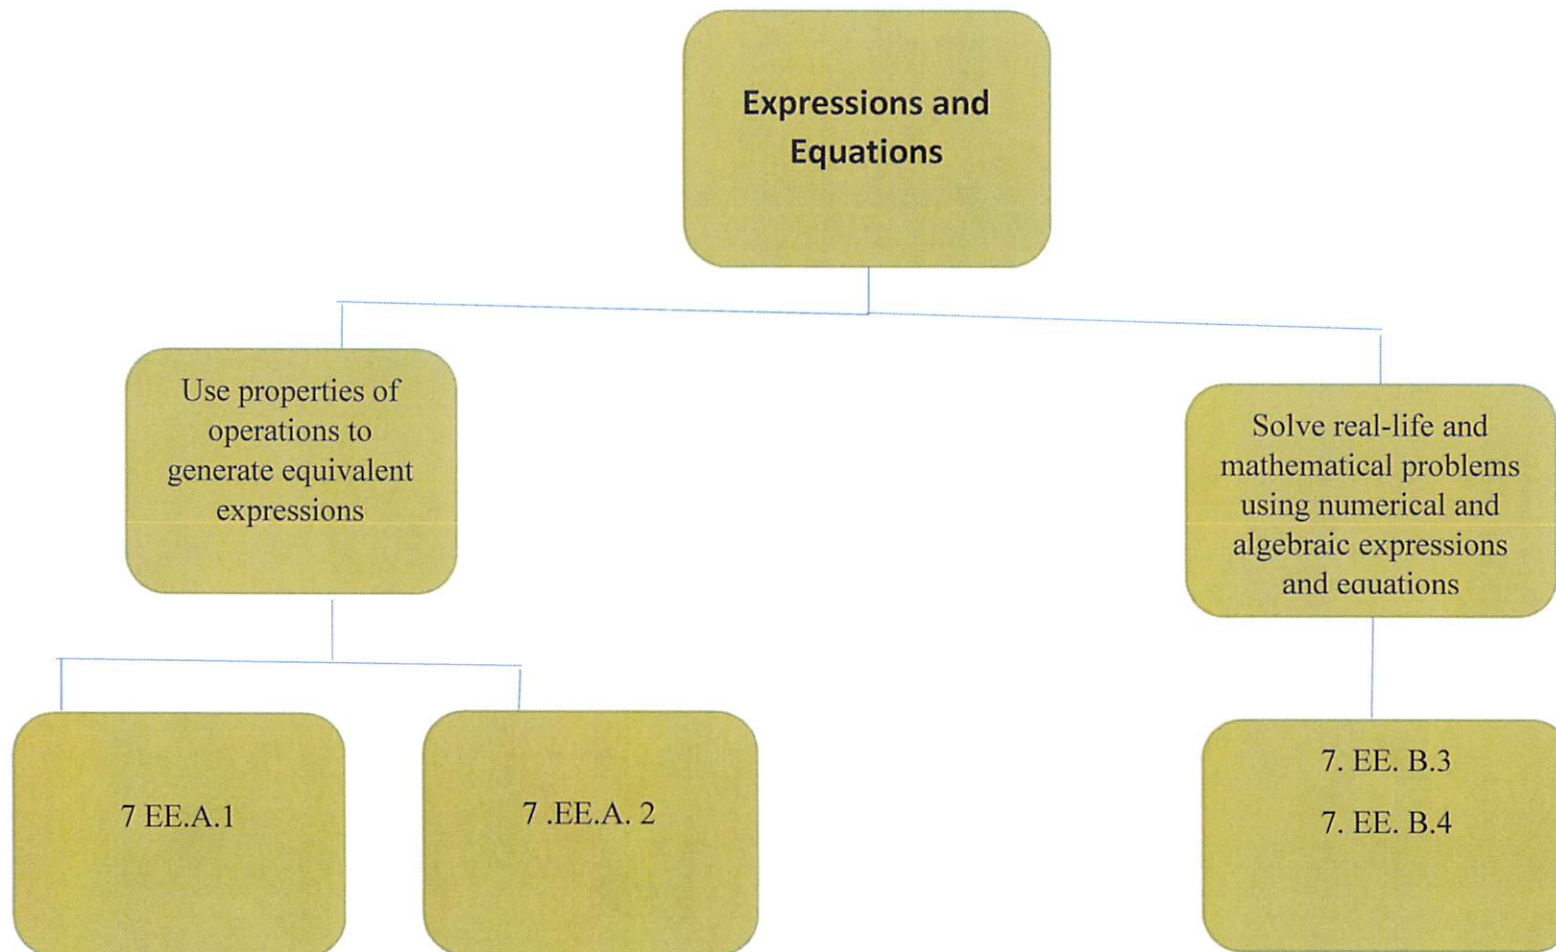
Expressions and Equations

Use properties of operations to generate equivalent expressions

Solve real-life and mathematical problems using numerical and algebraic expressions and equations

7 EE.A.1

7 .EE.A. 2

7. EE. B.3

7. EE. B.4